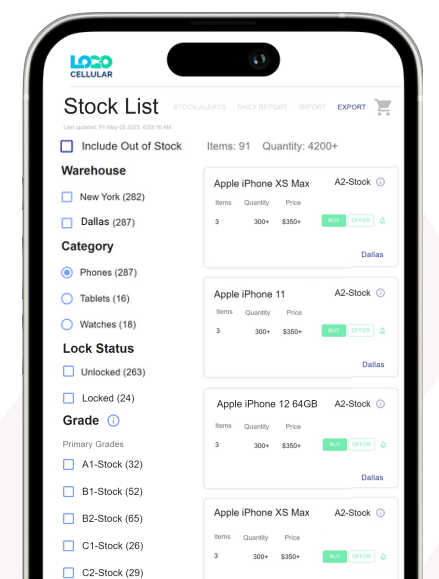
LOGO CELLULAR

Stock List STOCK ALERTS DAILY REPORT IMPORT EXPORT

Last updated: Fri May 05 2023, 6:53:16 AM

Include Out of Stock Items: 91 Quantity: 4200+

Warehouse

New York (282)

Dallas (287)

Category

Phones (287)

Tablets (16)

Watches (18)

Lock Status

Unlocked (263)

Locked (24)

Grade

Primary Grades

A1-Stock (32)

B1-Stock (52)

B2-Stock (65)

C1-Stock (26)

C2-Stock (29)

Apple iPhone XS Max A2-Stock

| Items | Quantity | Price |
|---|---|---|
| 3 | 300+ | $350+ |

BUY OFFER

Dallas

Apple iPhone 11 A2-Stock

| Items | Quantity | Price |
|---|---|---|
| 3 | 300+ | $350+ |

BUY OFFER

Dallas

Apple iPhone 12 64GB A2-Stock

| Items | Quantity | Price |
|---|---|---|
| 3 | 300+ | $350+ |

BUY OFFER

Dallas

Apple iPhone XS Max A2-Stock

| Items | Quantity | Price |
|---|---|---|
| 3 | 300+ | $350+ |

BUY OFFER